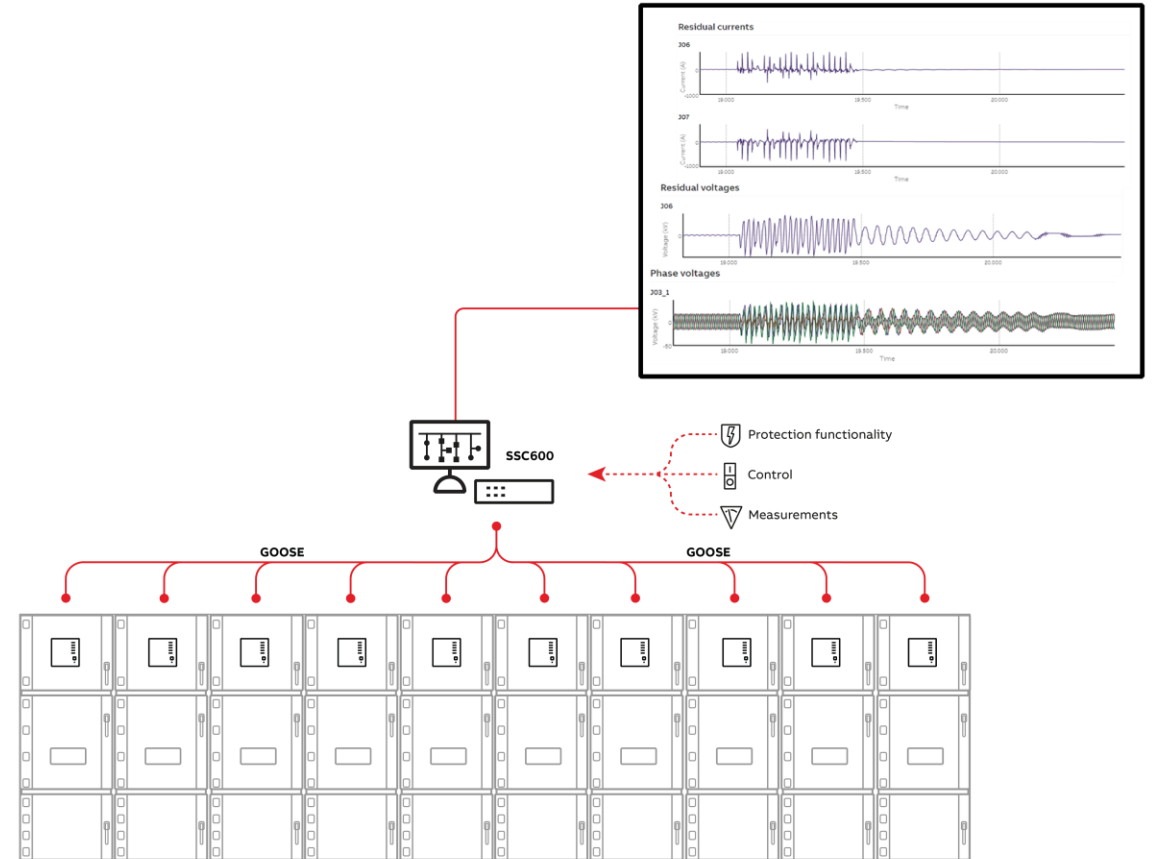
Residual currents

J06

Current (A)

1000

0

-1000

19.000

19.500

20.000

Time

J07

Current (A)

1000

0

-1000

19.000

19.500

20.000

Time

Residual voltages

J06

Voltage (kV)

0

19.000

19.500

20.000

Phase voltages

J03_1

Voltage (kV)

0

-50

19.000

19.500

20.000

Time

SSC600

Protection functionality

Control

Measurements

GOOSE

GOOSE